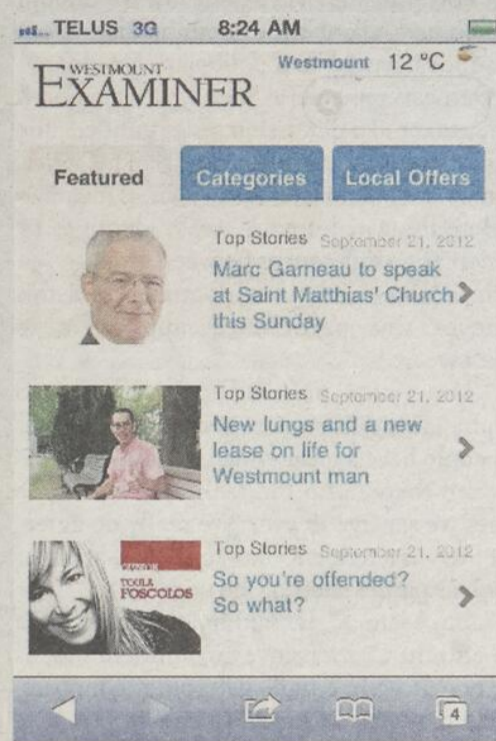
TELUS 3G 8:24 AM

WESTMOUNT EXAMINER

Westmount 12 °C

Featured

Categories

Local Offers

Top Stories September 21, 2012

Marc Garneau to speak at Saint Matthias' Church this Sunday

Top Stories September 21, 2012

New lungs and a new lease on life for Westmount man

Top Stories September 21, 2012

TOULA FOSCOLOS

So you're offended? So what?

4